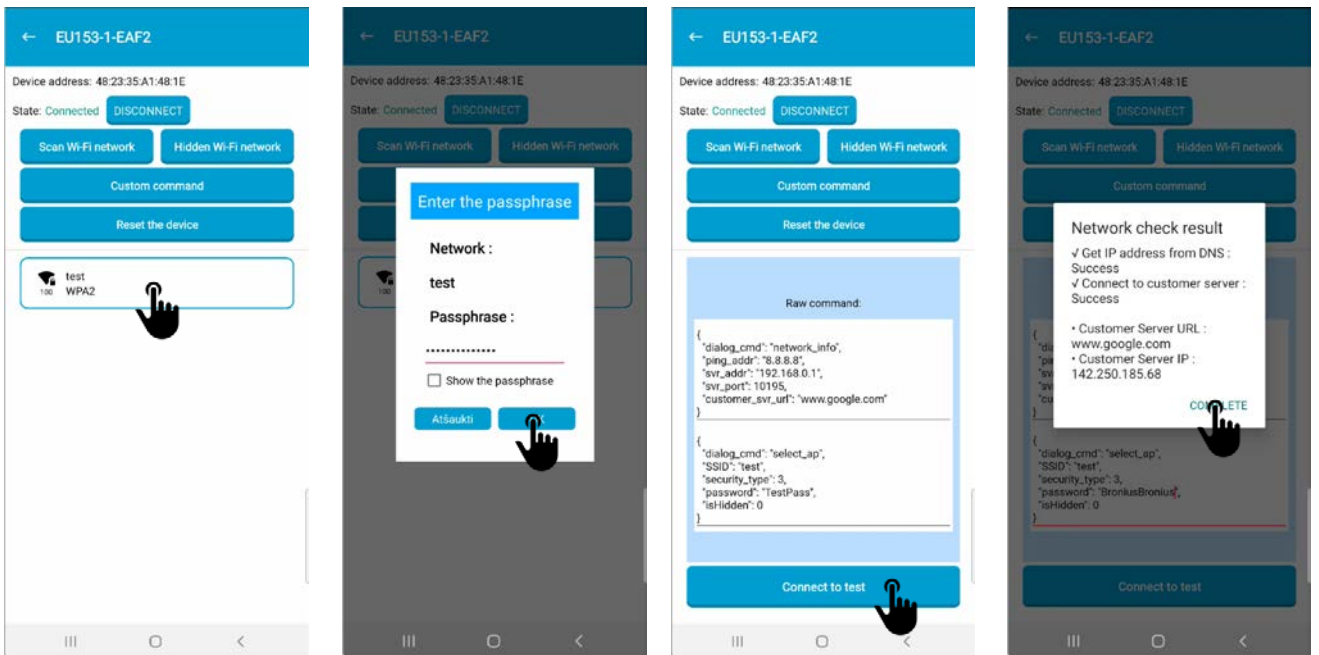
← EU153-1-EAF2

Device address: 48:23:35:A1:48:1E

State: Connected DISCONNECT

Scan Wi-Fi network

Hidden Wi-Fi network

Custom command

Reset the device

100 test WPA2

← EU153-1-EAF2

Device address: 48:23:35:A1:48:1E

State: Connected DISCONNECT

Scan Wi-Fi network

Hidden Wi-Fi network

100

Enter the passphrase

Network :

test

Passphrase :

••••••••••••••

Show the passphrase

Atšaukti

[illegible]

← EU153-1-EAF2

Device address: 48:23:35:A1:48:1E

State: Connected DISCONNECT

Scan Wi-Fi network

Hidden Wi-Fi network

Custom command

Reset the device

Raw command:

{
"dialog_cmd": "network_info",
"ping_addr": "8.8.8.8",
"svr_addr": "192.168.0.1",
"svr_port": 10195,
"customer_svr_url": "www.google.com"
}

{
"dialog_cmd": "select_ap",
"SSID": "test",
"security_type": 3,
"password": "TestPass",
"isHidden": 0
}

Connect to test

← EU153-1-EAF2

Device address: 48:23:35:A1:48:1E

State: Connected DISCONNECT

Scan Wi-Fi network

Hidden Wi-Fi network

Custom command

Network check result

√ Get IP address from DNS : Success

√ Connect to customer server : Success

• Customer Server URL : www.google.com

• Customer Server IP : 142.250.185.68

CO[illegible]ETE

{
"dialog_cmd": "select_ap",
"SSID": "test",
"security_type": 3,
"password": "BroniusBronius",
"isHidden": 0
}

Connect to test